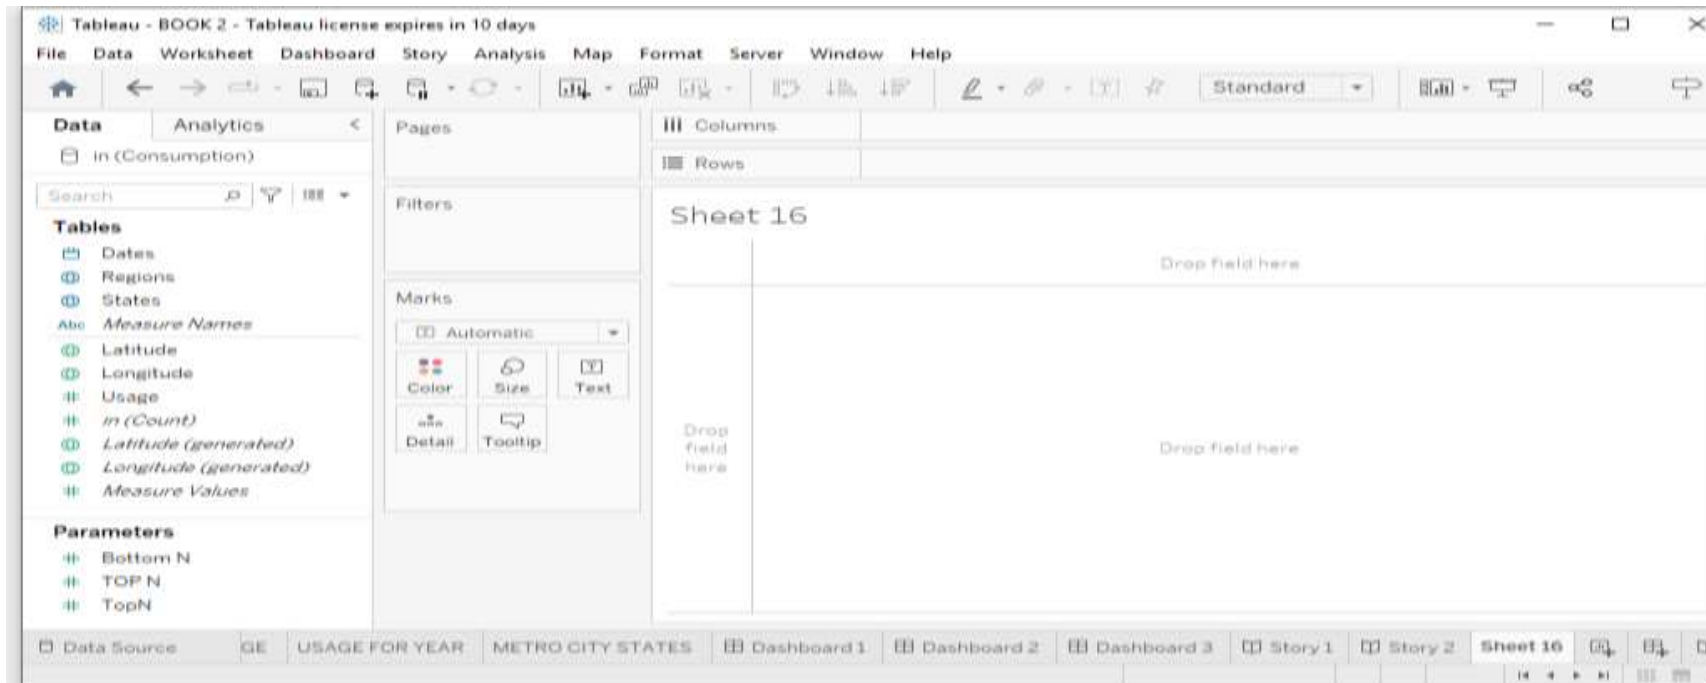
Tableau - BOOK 2 - Tableau license expires in 10 days

File Data Worksheet Dashboard Story Analysis Map Format Server Window Help

Standard

Data Analytics

in (Consumption)

Search

Tables

Dates
Regions
States
Abc Measure Names
Latitude
Longitude
Usage
in (Count)
Latitude (generated)
Longitude (generated)
Measure Values

Parameters

Bottom N
TOP N
TopN

Pages

Filters

Marks

Automatic

Color Size Text

Detail Tooltip

Columns

Rows

Sheet 16

Drop field here

Drop field here

Drop field here

Data Source GE USAGE FOR YEAR METRO CITY STATES Dashboard 1 Dashboard 2 Dashboard 3 Story 1 Story 2 Sheet 16